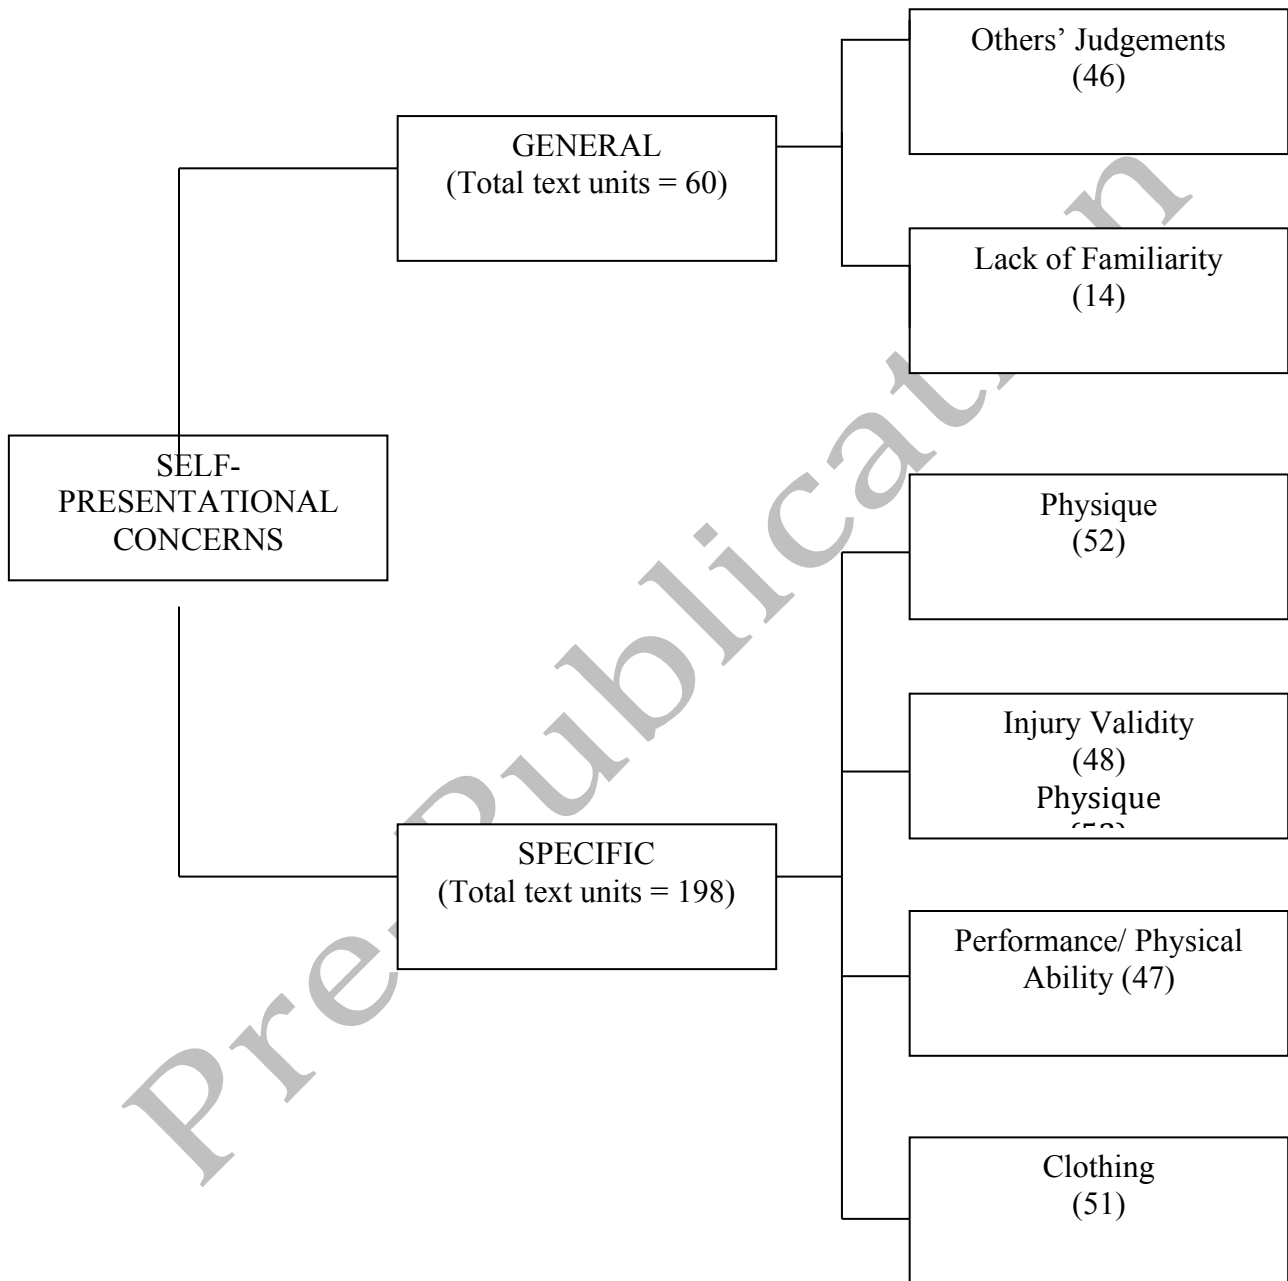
GENERAL
(Total text units = 60)

Others' Judgements
(46)

Lack of Familiarity
(14)

SELF-PRESENTATIONAL CONCERNS

Physique
(52)

Injury Validity
(48)
Physique
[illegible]

SPECIFIC
(Total text units = 198)

Performance/ Physical Ability (47)

Clothing
(51)

Pre-Publication